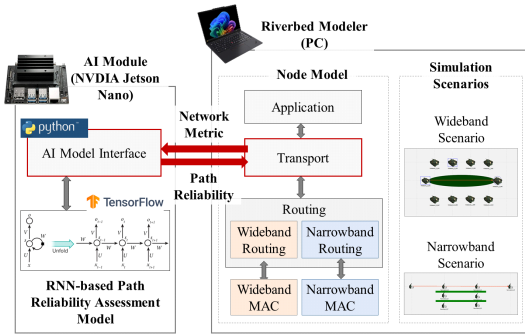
Riverbed Modeler (PC)

AI Module (NVDIA Jetson Nano)

python

AI Model Interface

TensorFlow

Unfold

RNN-based Path Reliability Assessment Model

Network Metric

Path Reliability

Node Model

Application

Transport

Routing

Wideband Routing

Narrowband Routing

Wideband MAC

Narrowband MAC

Simulation Scenarios

Wideband Scenario

Narrowband Scenario